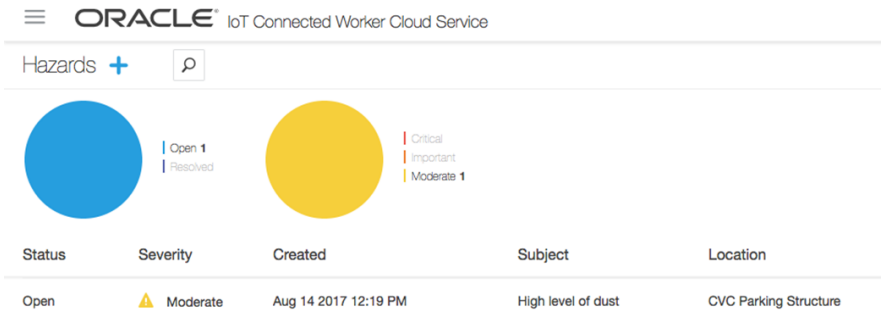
ORACLE® IoT Connected Worker Cloud Service

Hazards +

Open 1
Resolved

Critical
Important
Moderate 1

| Status | Severity | Created | Subject | Location |
|---|---|---|---|---|
| Open | Moderate | Aug 14 2017 12:19 PM | High level of dust | CVC Parking Structure |